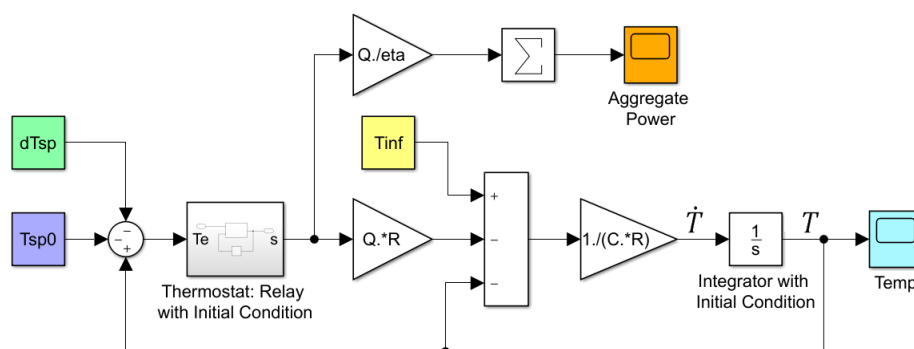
Q./eta

$\sum$

Aggregate Power

dTsp

Tinf

+
−
−

Tsp0

−
−
+

Te

s

Thermostat: Relay with Initial Condition

Q.*R

1./(C.*R)

$\dot{T}$

$\frac{1}{s}$

Integrator with Initial Condition

$T$

Temp